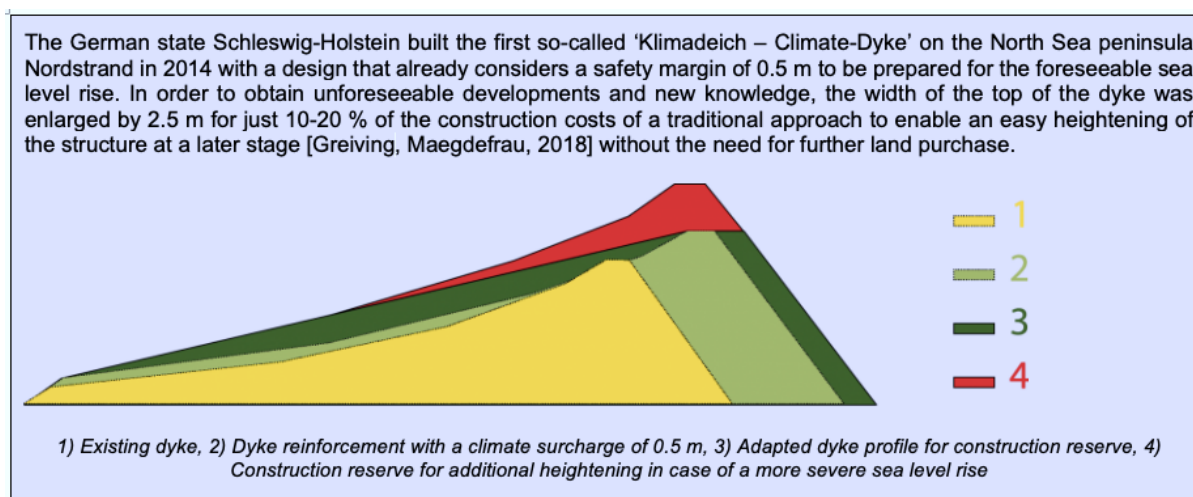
The German state Schleswig-Holstein built the first so-called 'Klimadeich – Climate-Dyke' on the North Sea peninsula Nordstrand in 2014 with a design that already considers a safety margin of 0.5 m to be prepared for the foreseeable sea level rise. In order to obtain unforeseeable developments and new knowledge, the width of the top of the dyke was enlarged by 2.5 m for just 10-20 % of the construction costs of a traditional approach to enable an easy heightening of the structure at a later stage [Greiving, Maegdefrau, 2018] without the need for further land purchase.

1
2
3
4

1) Existing dyke, 2) Dyke reinforcement with a climate surcharge of 0.5 m, 3) Adapted dyke profile for construction reserve, 4) Construction reserve for additional heightening in case of a more severe sea level rise